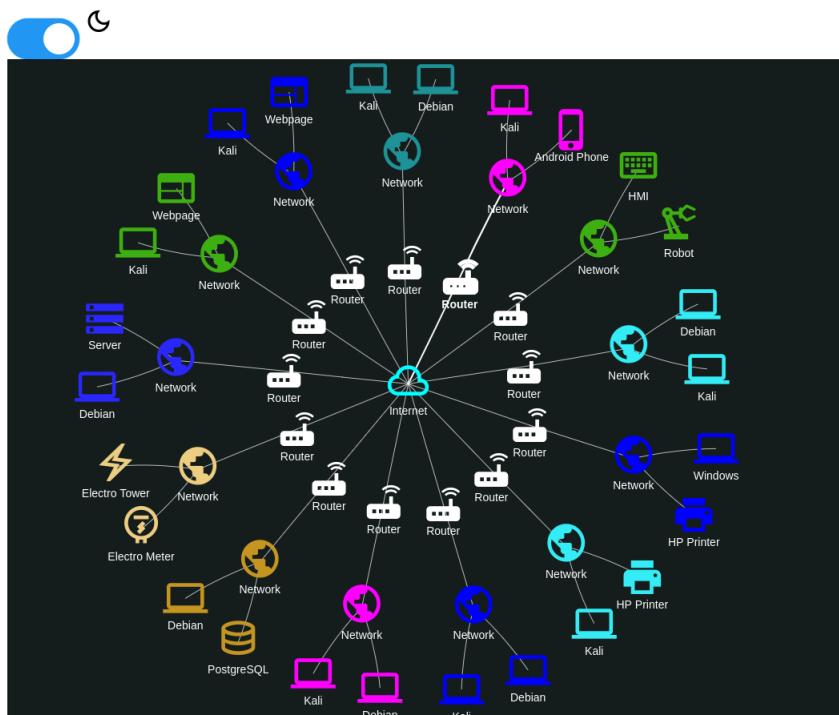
Webpage
Kali
Debian
Kali
Kali
Android Phone
Network
Network
HMI
Webpage
Network
Robot
Kali
Network
Router
Router
Router
Network
Router
Debian
Router
Server
Router
Network
Network
Internet
Router
Kali
Debian
Router
Router
Router
Windows
Network
Electro Tower
Network
Router
Router
Router
Router
HP Printer
Electro Meter
Network
Network
HP Printer
Debian
Network
Network
Kali
PostgreSQL
Debian
Kali
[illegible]
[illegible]